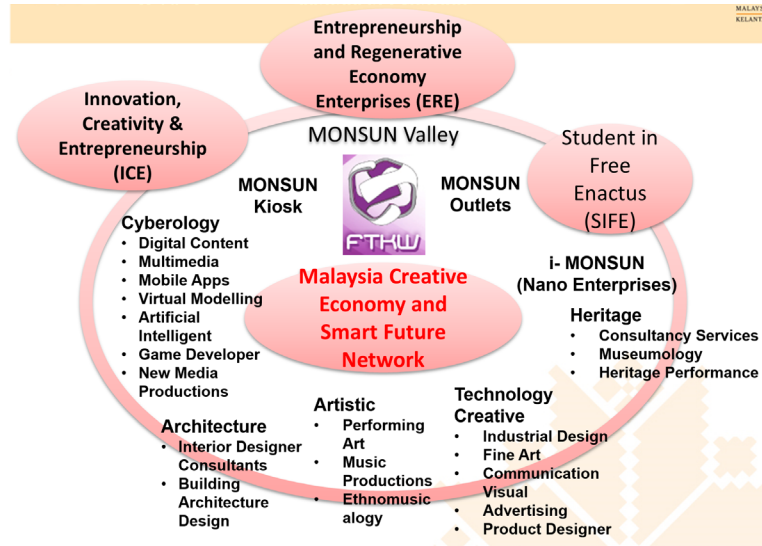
MALAYS KELANT

Entrepreneurship and Regenerative Economy Enterprises (ERE)

Innovation, Creativity & Entrepreneurship (ICE)

MONSUN Valley

Student in Free Enactus (SIFE)

MONSUN Kiosk

MONSUN Outlets

FTKW

Cyberology
• Digital Content
• Multimedia
• Mobile Apps
• Virtual Modelling
• Artificial Intelligent
• Game Developer
• New Media Productions

Malaysia Creative Economy and Smart Future Network

i- MONSUN (Nano Enterprises)

Heritage
• Consultancy Services
• Museumology
• Heritage Performance

Architecture
• Interior Designer Consultants
• Building Architecture Design

Artistic
• Performing Art
• Music Productions
• Ethnomusicalogy

Technology Creative
• Industrial Design
• Fine Art
• Communication Visual
• Advertising
• Product Designer